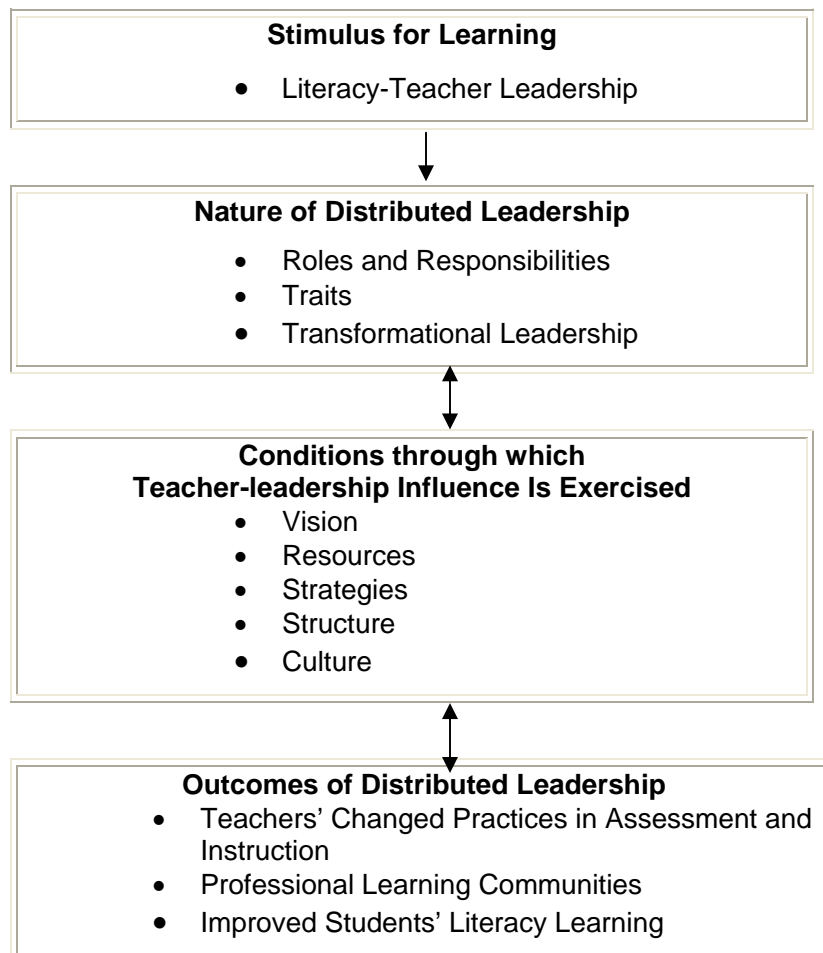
**Stimulus for Learning**
- Literacy-Teacher Leadership

**Nature of Distributed Leadership**
- Roles and Responsibilities
- Traits
- Transformational Leadership

**Conditions through which Teacher-leadership Influence Is Exercised**
- Vision
- Resources
- Strategies
- Structure
- Culture

**Outcomes of Distributed Leadership**
- Teachers' Changed Practices in Assessment and Instruction
- Professional Learning Communities
- Improved Students' Literacy Learning